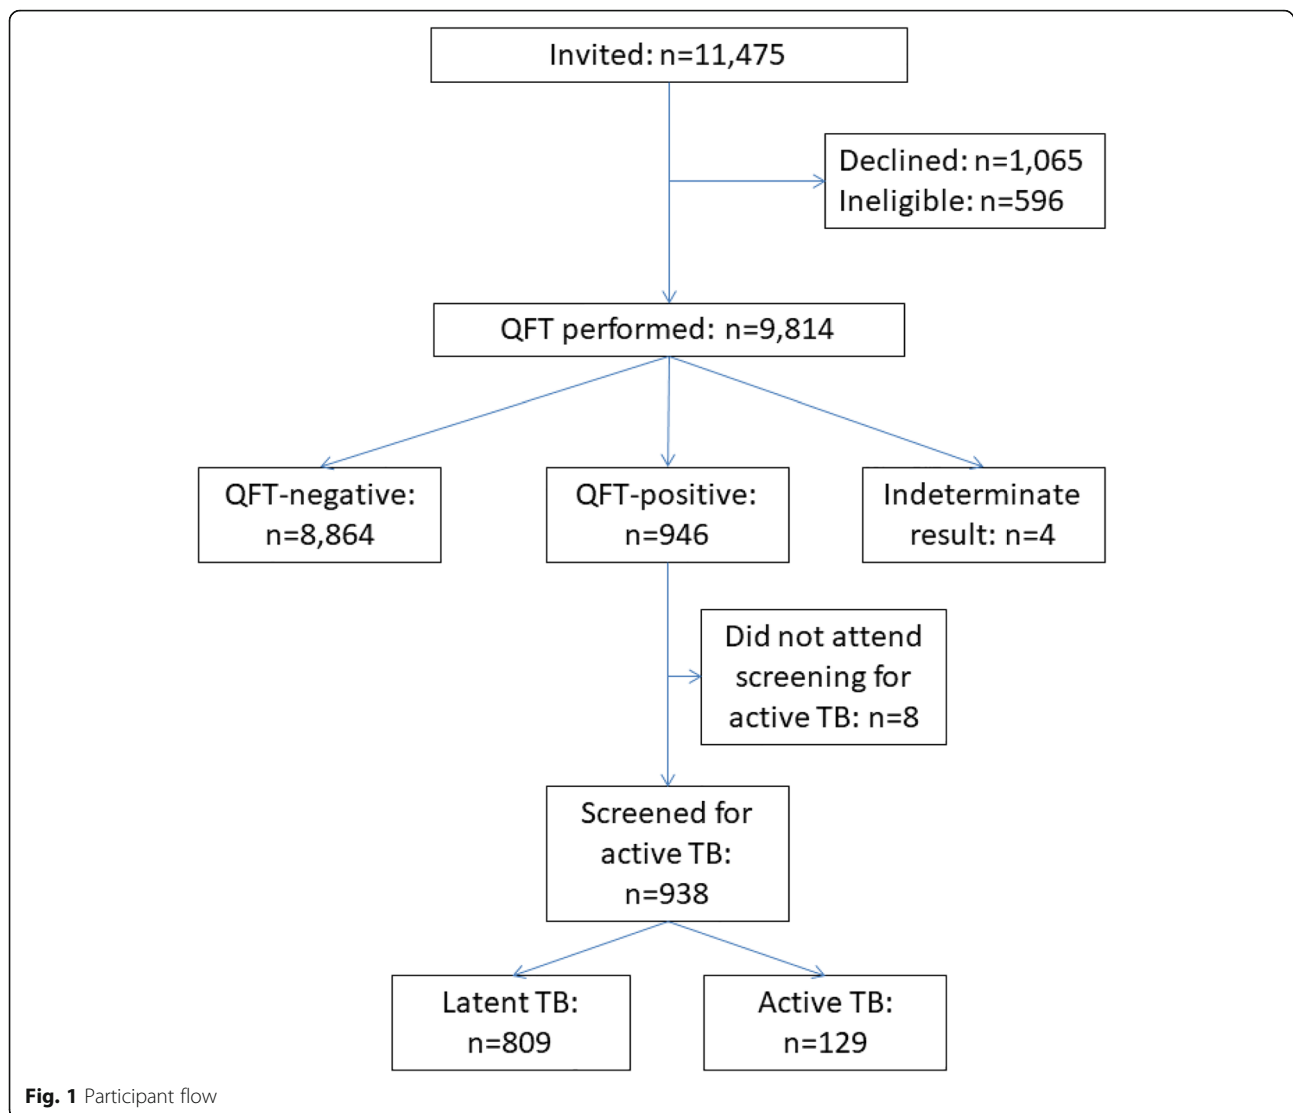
Invited: n=11,475

Declined: n=1,065
Ineligible: n=596

QFT performed: n=9,814

QFT-negative: n=8,864

QFT-positive: n=946

Indeterminate result: n=4

Did not attend screening for active TB: n=8

Screened for active TB: n=938

Latent TB: n=809

Active TB: n=129

**Fig. 1** Participant flow